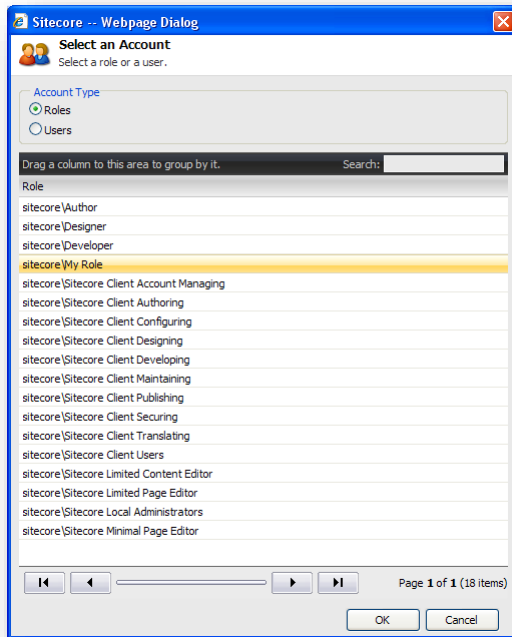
Sitecore -- Webpage Dialog

Select an Account
Select a role or a user.

Account Type
Roles
Users

Drag a column to this area to group by it.
Search:

Role
sitecore\Author
sitecore\Designer
sitecore\Developer
sitecore\My Role
sitecore\Sitecore Client Account Managing
sitecore\Sitecore Client Authoring
sitecore\Sitecore Client Configuring
sitecore\Sitecore Client Designing
sitecore\Sitecore Client Developing
sitecore\Sitecore Client Maintaining
sitecore\Sitecore Client Publishing
sitecore\Sitecore Client Securing
sitecore\Sitecore Client Translating
sitecore\Sitecore Client Users
sitecore\Sitecore Limited Content Editor
sitecore\Sitecore Limited Page Editor
sitecore\Sitecore Local Administrators
sitecore\Sitecore Minimal Page Editor

Page 1 of 1 (18 items)

OK
Cancel